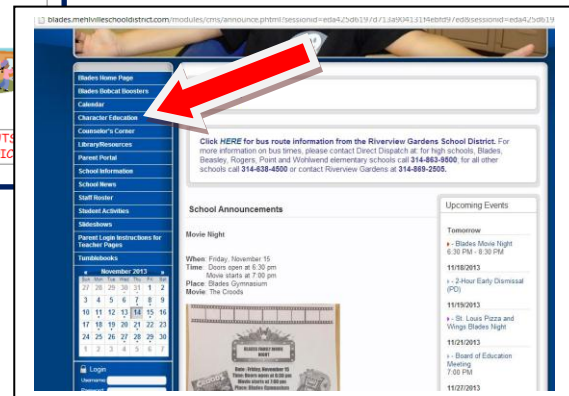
blades.mehlvilleschooldistrict.com/modules/cms/announce.phtml?sessionid=eda425db197d71a904131f4ebfd9/ed&sessionid=eda425db19

Blades Home Page
Blades Bobcat Boosters
Calendar
Character Education
Counselor's Corner
Library/Resources
Parent Portal
School Information
School News
Staff Roster
Student Activities
Slideshows
Parent Login Instructions for Teacher Pages
Tumblebooks

November 2013
Sun Mon Tue Wed Thu Fri Sat
27 28 29 30 31 1 2
3 4 5 6 7 8 9
10 11 12 13 14 15 16
17 18 19 20 21 22 23
24 25 26 27 28 29 30
1 2 3 4 5 6 7

Login
Username:
Password:

Click HERE for bus route information from the Riverview Gardens School District. For more information on bus times, please contact Direct Dispatch at: for high schools, Blades, Beasley, Rogers, Point and Wohlwend elementary schools call 314-863-9500, for all other schools call 314-638-4500 or contact Riverview Gardens at 314-869-2505.

School Announcements

Movie Night

When: Friday, November 15
Time: Doors open at 6:30 pm
Movie starts at 7:00 pm
Place: Blades Gymnasium
Movie: The Croods

BLADES FAMILY MOVIE NIGHT
Date: Friday, November 15
Time: Doors open at 6:30 pm
Movie starts at 7:00 pm
Place: Blades Gymnasium

Upcoming Events

Tomorrow
- Blades Movie Night
6:30 PM - 8:30 PM

11/18/2013
- 2-Hour Early Dismissal (PD)

11/19/2013
- St. Louis Pizza and Wings Blades Night

11/21/2013
- Board of Education Meeting
7:00 PM

11/27/2013